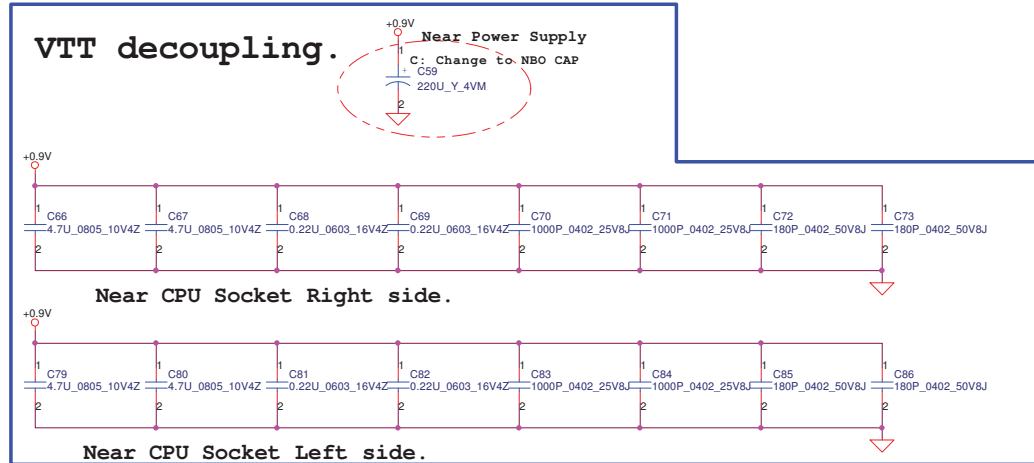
VTT decoupling.

+0.9V
Near Power Supply
C: Change to NBO CAP
1
+ C59
220U_Y_4VM
2

+0.9V

| 1 C66 4.7U_0805_10V4Z 2 | 1 C67 4.7U_0805_10V4Z 2 | 1 C68 0.22U_0603_16V4Z 2 | 1 C69 0.22U_0603_16V4Z 2 | 1 C70 1000P_0402_25V8J 2 | 1 C71 1000P_0402_25V8J 2 | 1 C72 180P_0402_50V8J 2 | 1 C73 180P_0402_50V8J 2 |
|---|---|---|---|---|---|---|---|

Near CPU Socket Right side.

+0.9V

| 1 C79 4.7U_0805_10V4Z 2 | 1 C80 4.7U_0805_10V4Z 2 | 1 C81 0.22U_0603_16V4Z 2 | 1 C82 0.22U_0603_16V4Z 2 | 1 C83 1000P_0402_25V8J 2 | 1 C84 1000P_0402_25V8J 2 | 1 C85 180P_0402_50V8J 2 | 1 C86 180P_0402_50V8J 2 |
|---|---|---|---|---|---|---|---|

Near CPU Socket Left side.